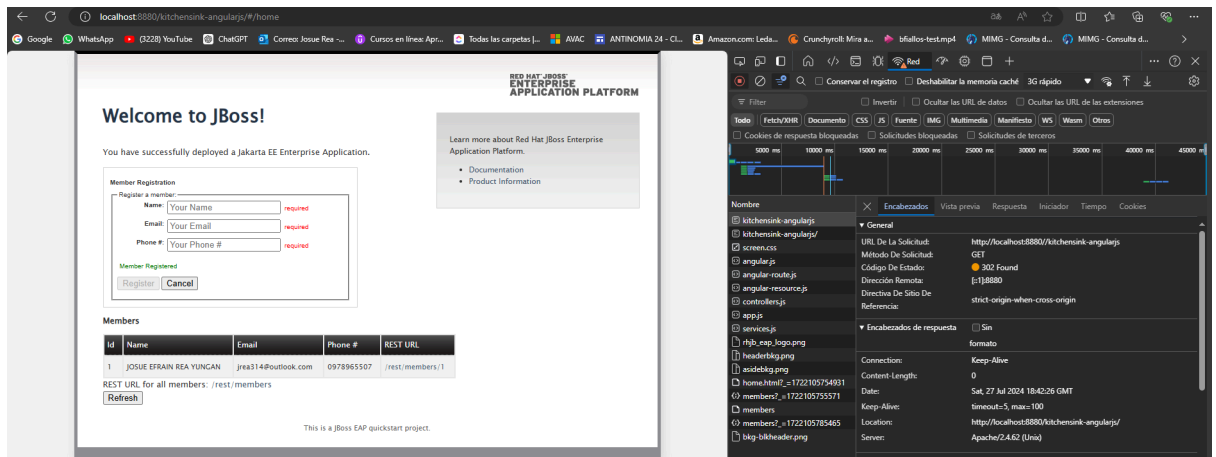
localhost:8880/kitchensink-angularjs/#/home

Google WhatsApp (3228) YouTube ChatGPT Correo: Josue Rea -... Cursos en línea: Apr... Todas las carpetas |... AVAC ANTINOMIA 24 - Cl... Amazon.com: Leda... Crunchyroll: Mira a... bfiallos-test.mp4 MIMG - Consulta d... MIMG - Consulta d...

RED HAT® JBOSS® ENTERPRISE APPLICATION PLATFORM

Welcome to JBoss!

You have successfully deployed a Jakarta EE Enterprise Application.

Member Registration
Register a member:
Name: Your Name required
Email: Your Email required
Phone #: Your Phone # required
Member Registered
Register Cancel

Learn more about Red Hat JBoss Enterprise Application Platform.
• Documentation
• Product Information

Members

| Id | Name | Email | Phone # | REST URL |
|---|---|---|---|---|
| 1 | JOSUE EFRAIN REA YUNGAN | jrea314@outlook.com | 0978965507 | /rest/members/1 |

REST URL for all members: /rest/members
Refresh

This is a JBoss EAP quickstart project.

Red
Conservar el registro Deshabilitar la memoria caché 3G rápido
Filter Invertir Ocultar las URL de datos Ocultar las URL de las extensiones
Todo Fetch/XHR Documento CSS JS Fuente IMG Multimedia Manifiesto WS Wasm Otros
Cookies de respuesta bloqueadas Solicitudes bloqueadas Solicitudes de terceros
5000 ms 10000 ms 15000 ms 20000 ms 25000 ms 30000 ms 35000 ms 40000 ms 45000 ms

Nombre
kitchensink-angularjs
kitchensink-angularjs/
screen.css
angular.js
angular-route.js
angular-resource.js
controllers.js
app.js
services.js
rhjb_eap_logo.png
headerbkg.png
asidebkg.png
home.html?_=1722105754931
members?_=1722105755571
members
members?_=1722105785465
bkg-blkheader.png

Encabezados Vista previa Respuesta Iniciador Tiempo Cookies
▼ General
URL De La Solicitud: http://localhost:8880//kitchensink-angularjs
Método De Solicitud: GET
Código De Estado: 302 Found
Dirección Remota: [::1]:8880
Directiva De Sitio De Referencia: strict-origin-when-cross-origin
▼ Encabezados de respuesta Sin formato
Connection: Keep-Alive
Content-Length: 0
Date: Sat, 27 Jul 2024 18:42:26 GMT
Keep-Alive: timeout=5, max=100
Location: http://localhost:8880/kitchensink-angularjs/
Server: Apache/2.4.62 (Unix)